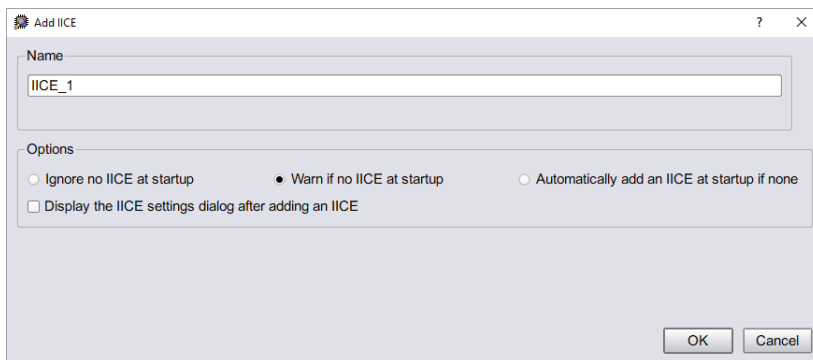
Add IICE

?

×

Name

IICE_1

Options

Ignore no IICE at startup

Warn if no IICE at startup

Automatically add an IICE at startup if none

Display the IICE settings dialog after adding an IICE

OK

Cancel